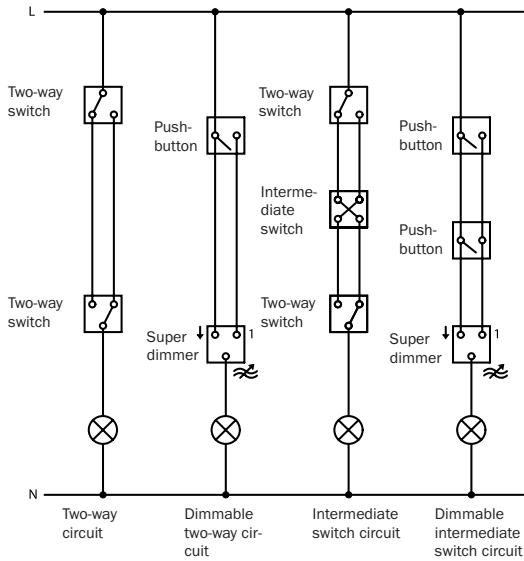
L

Two-way switch

Two-way switch

Pushbutton

Super dimmer

1

Two-way switch

Intermediate switch

Two-way switch

Pushbutton

Pushbutton

Super dimmer

1

N

Two-way circuit

Dimmable two-way circuit

Intermediate switch circuit

Dimmable intermediate switch circuit